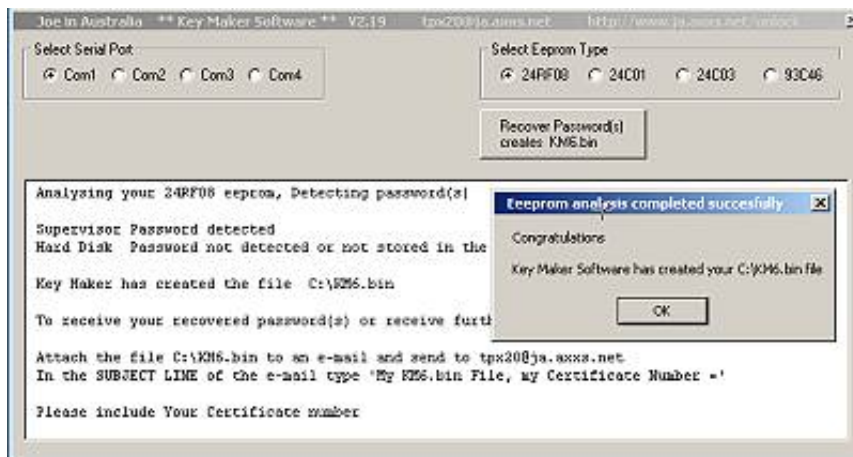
Joe in Australia ** Key Maker Software ** V2.19 tpx20@ja.axxs.net http://www.ja.axxs.net/unlock

Select Serial Port
Com1 Com2 Com3 Com4

Select Eeprom Type
24RF08 24C01 24C03 93C46

Recover Password(s) creates KM6.bin

Analysing your 24RF08 eeprom, Detecting password(s)

Supervisor Password detected
Hard Disk Password not detected or not stored in the

Key Maker has created the file C:\KM6.bin

To receive your recovered password(s) or receive furth

Attach the file C:\KM6.bin to an e-mail and send to tpx20@ja.axxs.net
In the SUBJECT LINE of the e-mail type 'My KM6.bin File, my Certificate Number ='

Please include Your Certificate number

Eeprom analysis completed succesfully

Congratulations

Key Maker Software has created your C:\KM6.bin file

OK